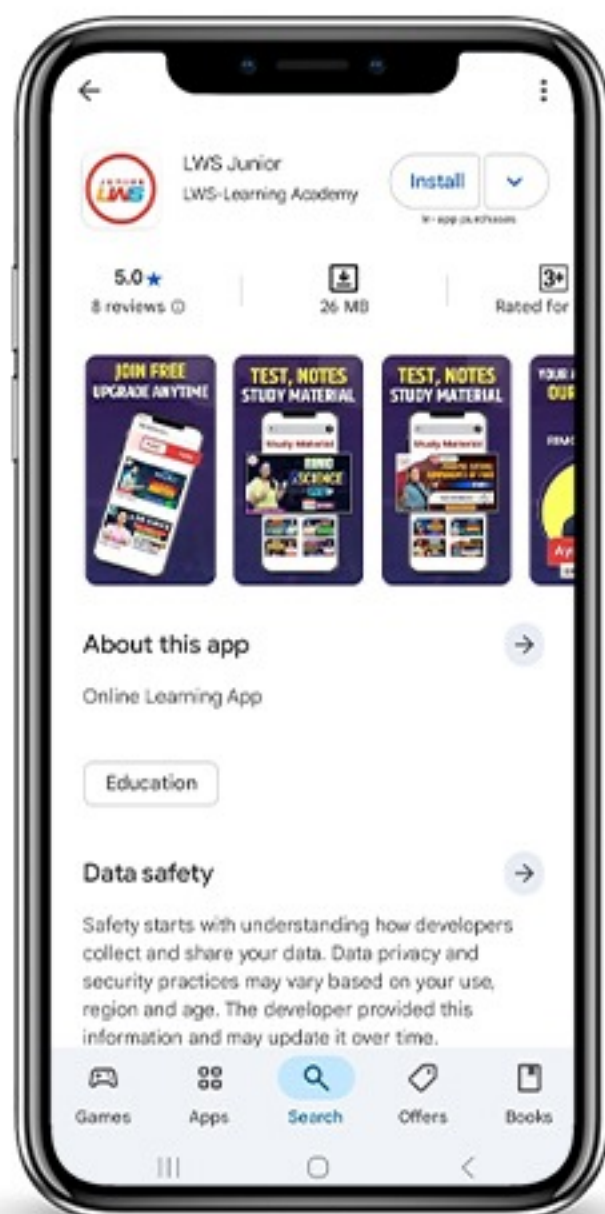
LWS Junior
LWS-Learning Academy
Install
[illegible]
5.0★
8 reviews
26 MB
3+
Rated for
JOIN FREE UPGRADE ANYTIME
TEST, NOTES STUDY MATERIAL
Study Material
SCIENCE
TEST, NOTES STUDY MATERIAL
Study Material
YOUR OUR
About this app
Online Learning App
Education
Data safety
Safety starts with understanding how developers collect and share your data. Data privacy and security practices may vary based on your use, region and age. The developer provided this information and may update it over time.
Games
Apps
Search
Offers
Books